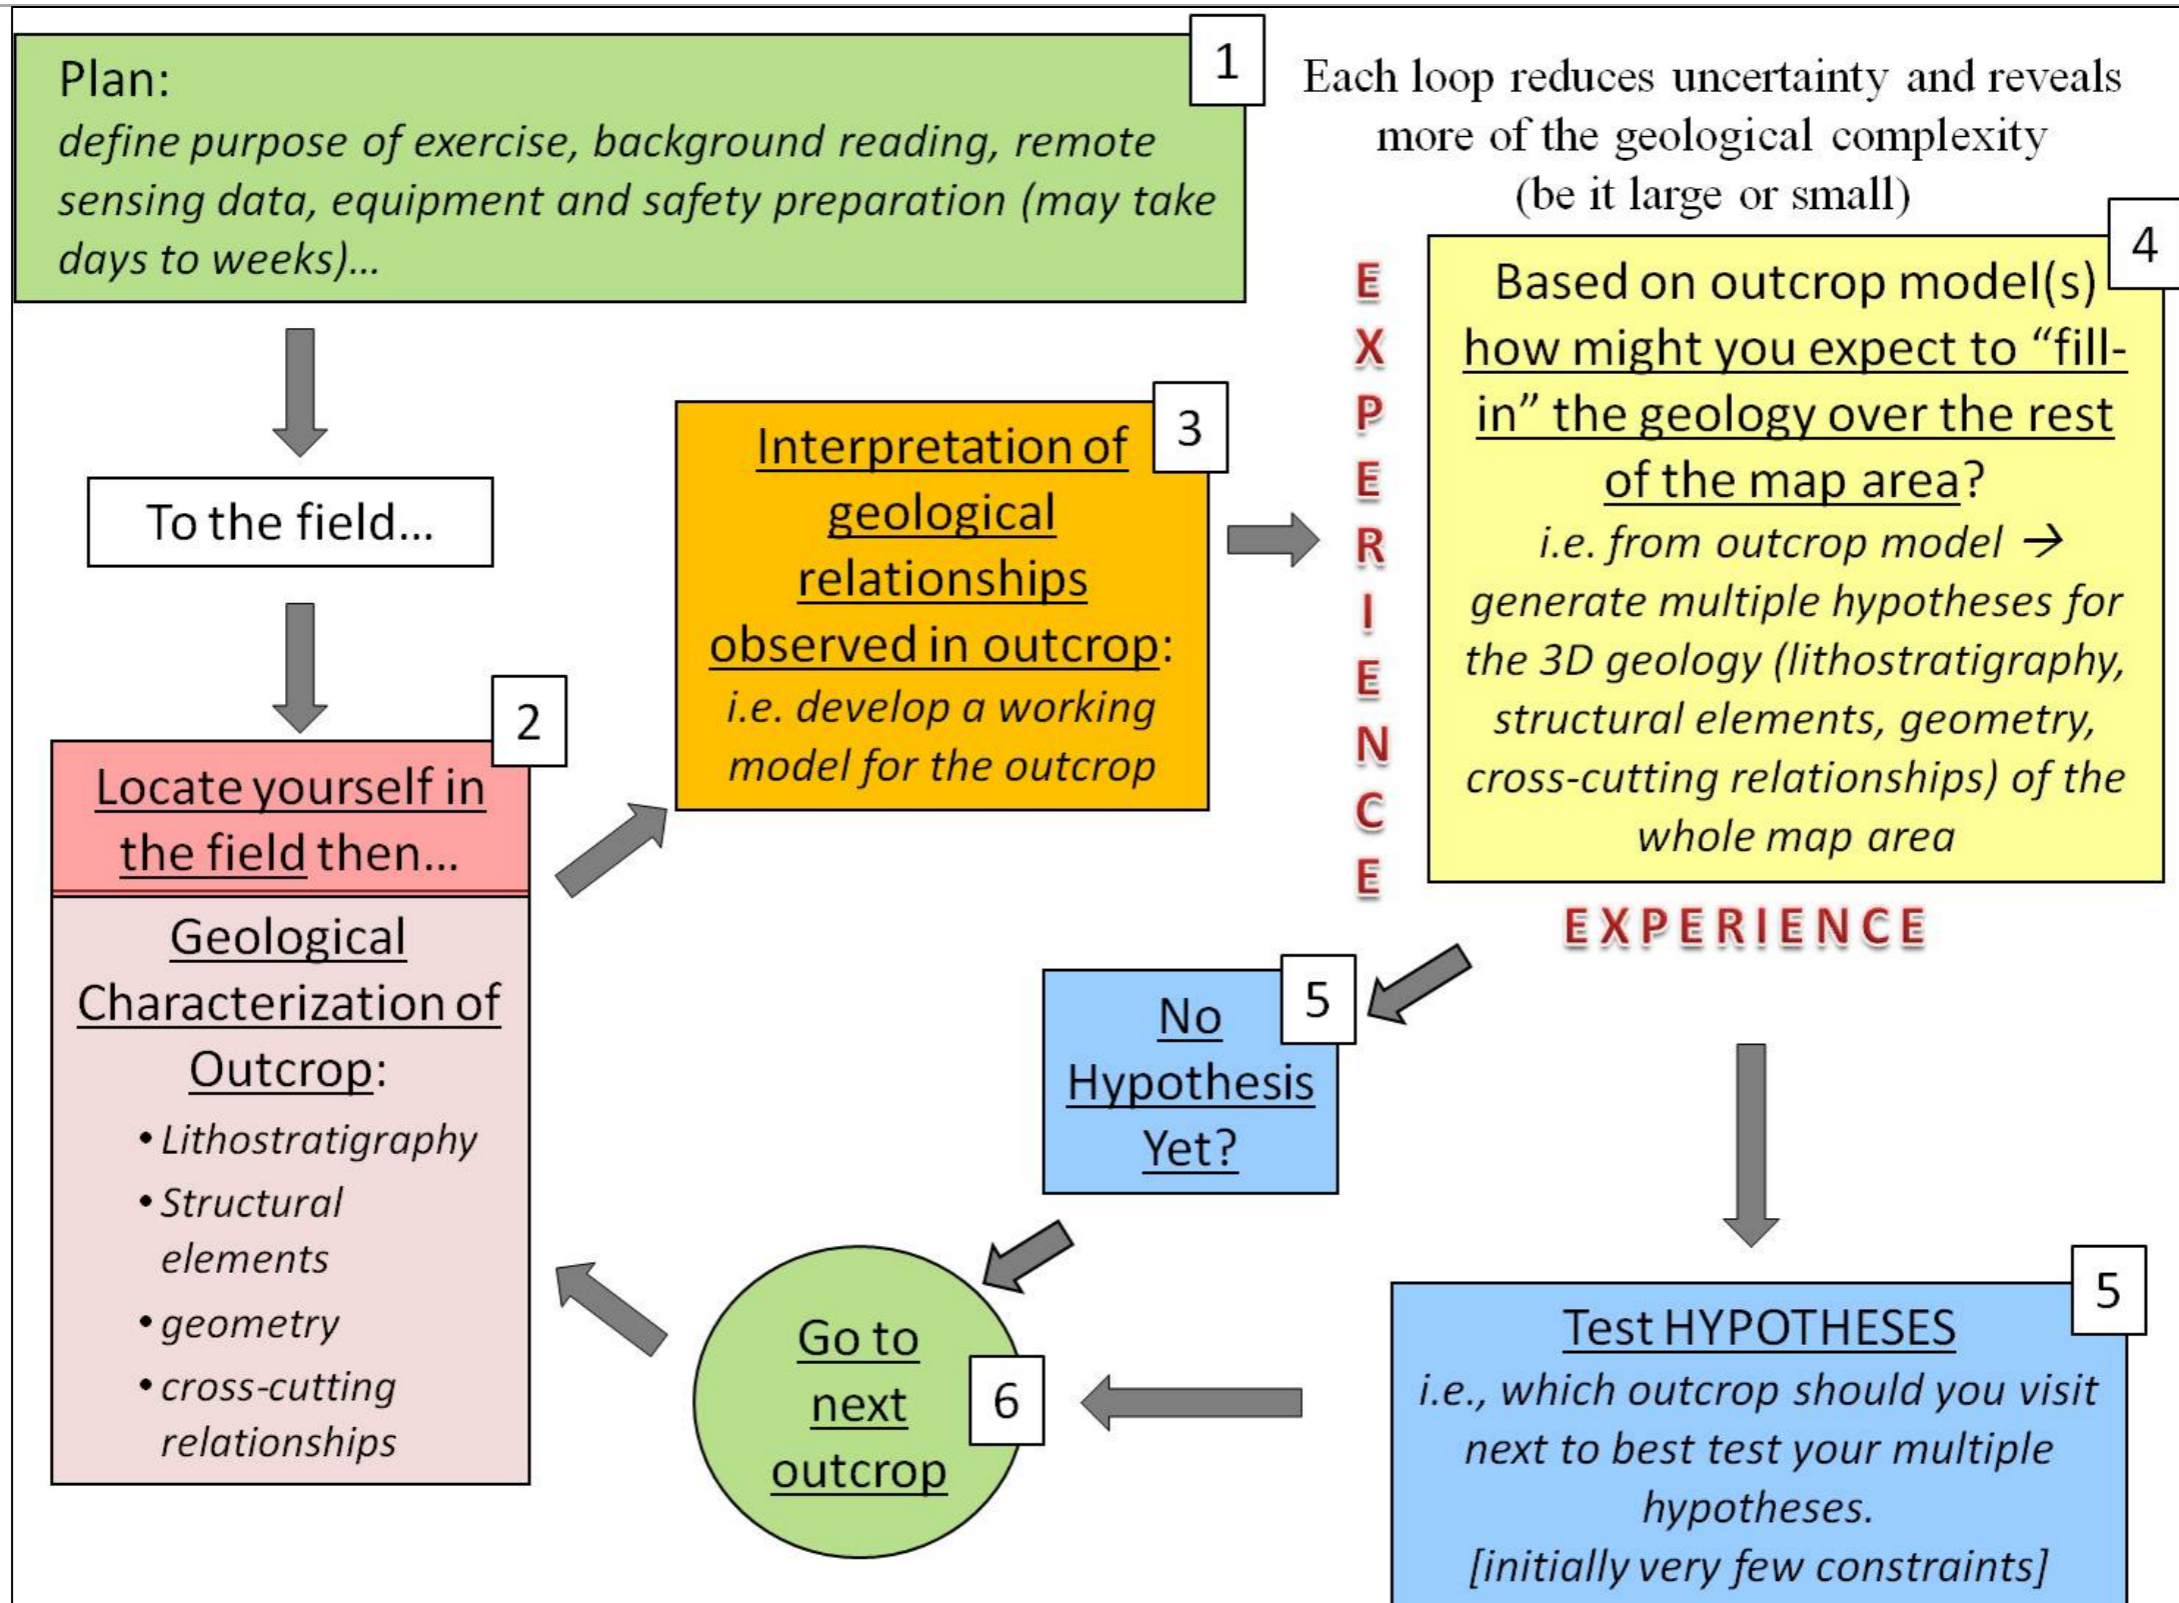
Plan:
*define purpose of exercise, background reading, remote sensing data, equipment and safety preparation (may take days to weeks)…*

1

Each loop reduces uncertainty and reveals more of the geological complexity (be it large or small)

To the field…

2

Locate yourself in the field then…

Geological Characterization of Outcrop:
• Lithostratigraphy
• Structural elements
• geometry
• cross-cutting relationships

3

Interpretation of geological relationships observed in outcrop:
i.e. develop a working model for the outcrop

E X P E R I E N C E

4

Based on outcrop model(s) how might you expect to "fill-in" the geology over the rest of the map area?
i.e. from outcrop model → generate multiple hypotheses for the 3D geology (lithostratigraphy, structural elements, geometry, cross-cutting relationships) of the whole map area

EXPERIENCE

5

No Hypothesis Yet?

5

Test HYPOTHESES
i.e., which outcrop should you visit next to best test your multiple hypotheses.
[initially very few constraints]

6

Go to next outcrop